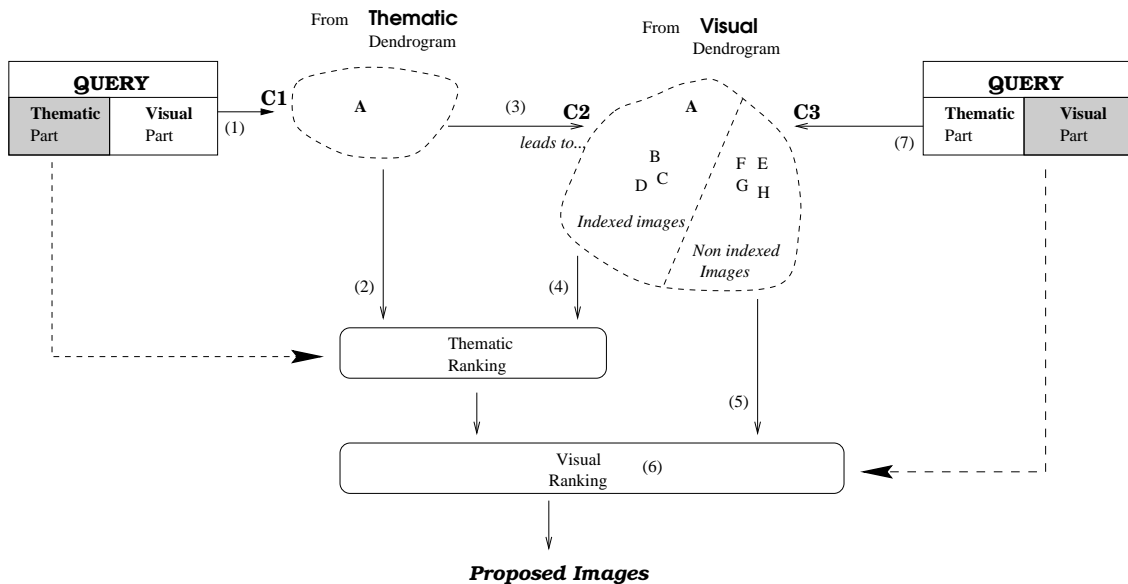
From **Thematic** Dendrogram

From **Visual** Dendrogram

| QUERY | |
|---|---|
| Thematic Part | Visual Part |

(1)

C1

A

(3)

C2

leads to...

A

B
D C

F E
G H

Indexed images

Non indexed Images

C3

(7)

| QUERY | |
|---|---|
| Thematic Part | Visual Part |

(2)

(4)

Thematic Ranking

(5)

Visual Ranking (6)

*Proposed Images*